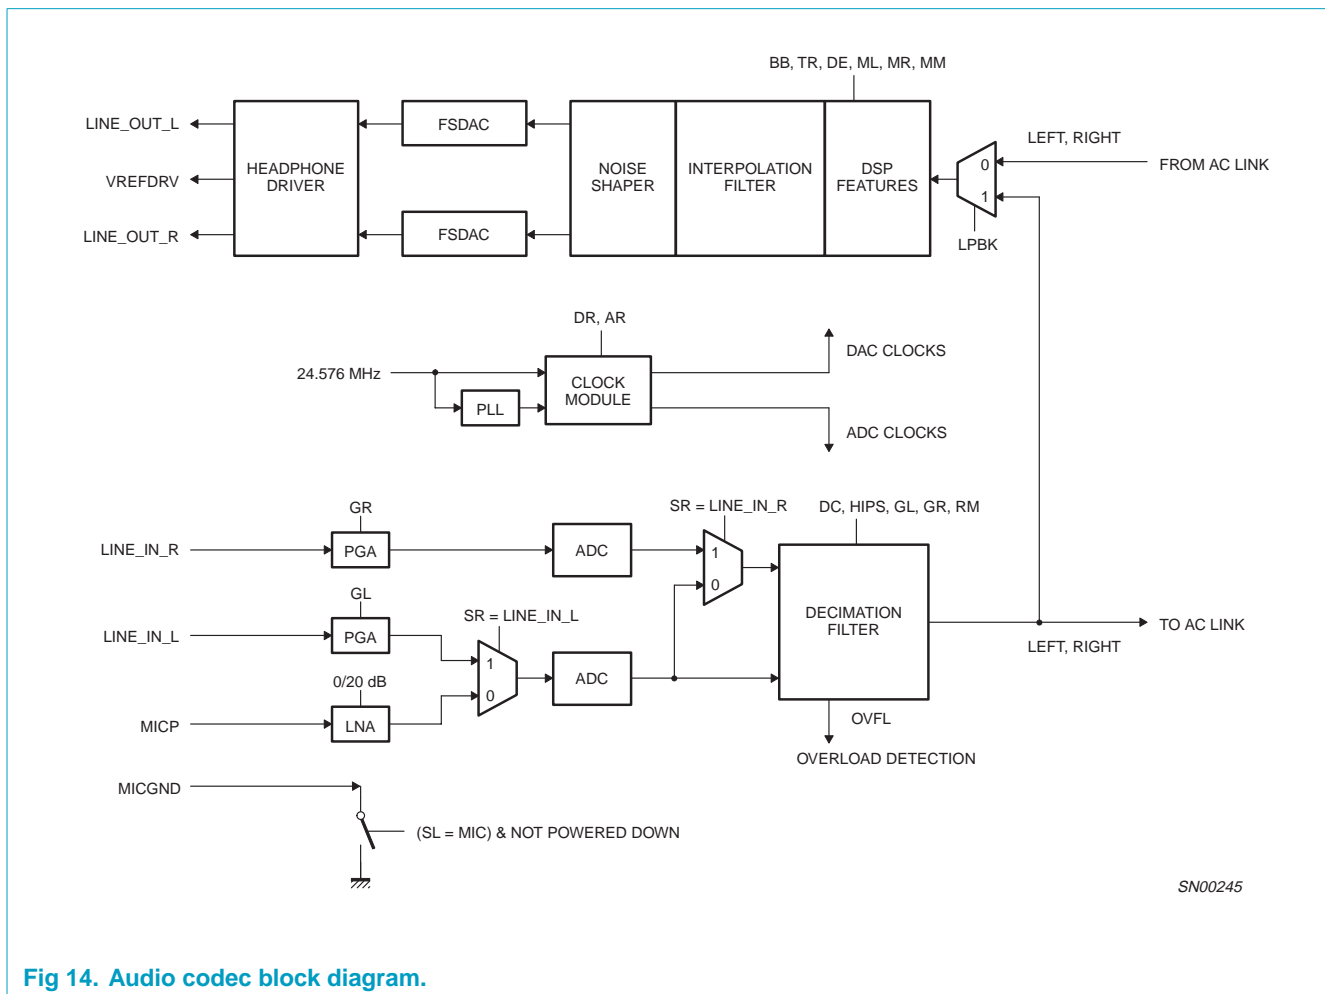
BB, TR, DE, ML, MR, MM

LINE_OUT_L
VREFDRV
LINE_OUT_R
HEADPHONE DRIVER
FSDAC
FSDAC
NOISE SHAPER
INTERPOLATION FILTER
DSP FEATURES
0
1
LPBK
LEFT, RIGHT
FROM AC LINK

DR, AR
24.576 MHz
PLL
CLOCK MODULE
DAC CLOCKS
ADC CLOCKS

GR
LINE_IN_R
PGA
ADC
SR = LINE_IN_R
1
0
DC, HIPS, GL, GR, RM
GL
LINE_IN_L
PGA
SR = LINE_IN_L
1
0
ADC
DECIMATION FILTER
TO AC LINK
LEFT, RIGHT
0/20 dB
MICP
LNA
OVFL
OVERLOAD DETECTION
MICGND
(SL = MIC) & NOT POWERED DOWN

SN00245

Fig 14. Audio codec block diagram.